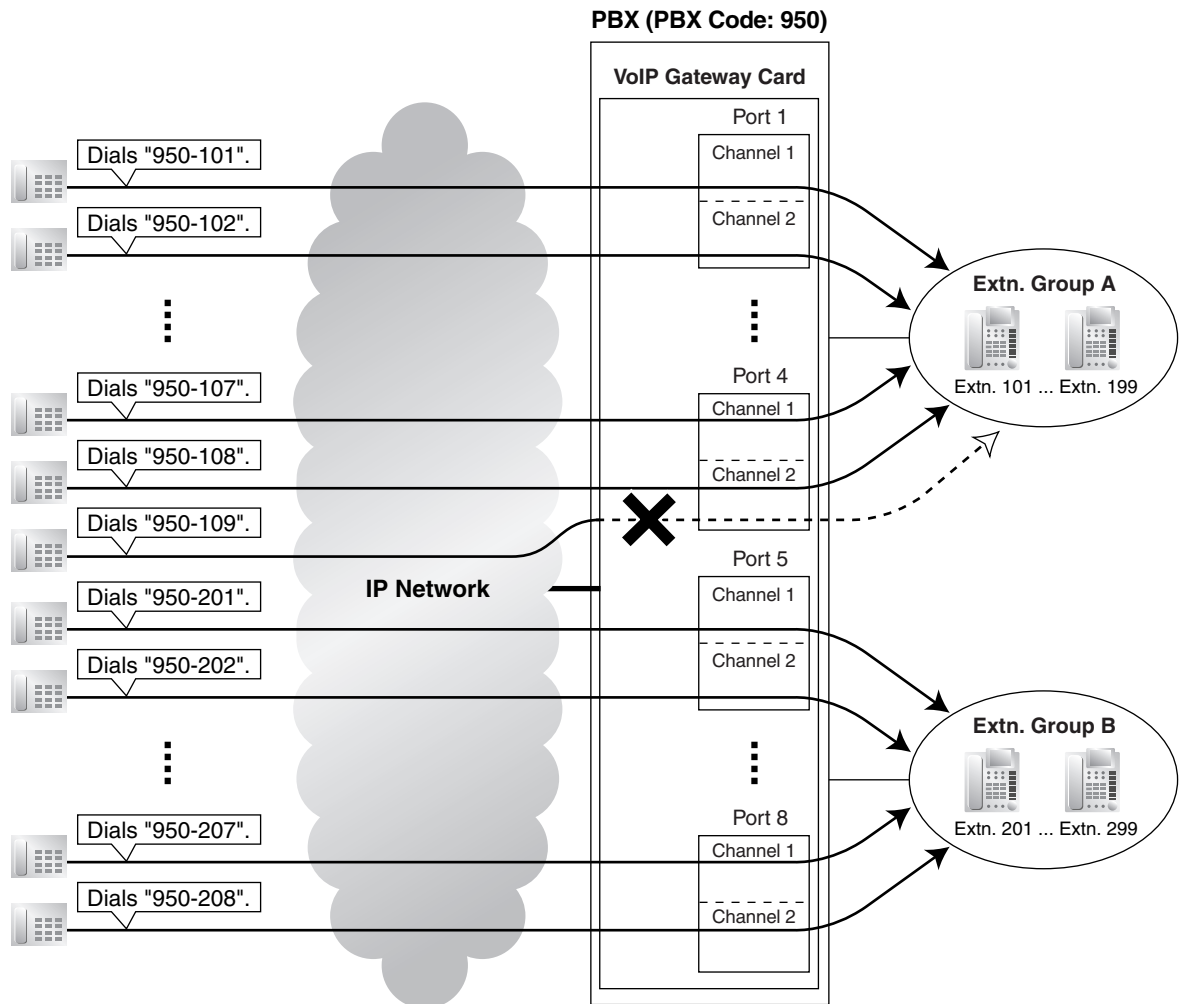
PBX (PBX Code: 950)

VoIP Gateway Card

Port 1

Channel 1

Channel 2

Port 4

Channel 1

Channel 2

Port 5

Channel 1

Channel 2

Port 8

Channel 1

Channel 2

Dials "950-101".

Dials "950-102".

Dials "950-107".

Dials "950-108".

Dials "950-109".

Dials "950-201".

Dials "950-202".

Dials "950-207".

Dials "950-208".

IP Network

Extn. Group A

Extn. 101 ... Extn. 199

Extn. Group B

Extn. 201 ... Extn. 299